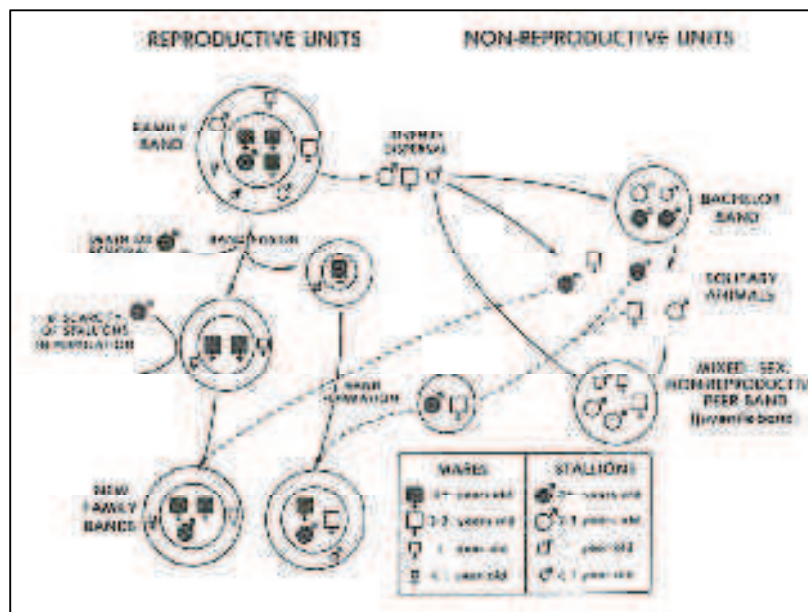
REPRODUCTIVE UNITS

NON-REPRODUCTIVE UNITS

FAMILY BAND

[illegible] DISPERSAL

BACHELOR BAND

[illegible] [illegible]

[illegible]

SOLITARY ANIMALS

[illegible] OF STALLIONS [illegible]

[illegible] FORMATION

MIXED - SEX NON-REPRODUCTIVE PEER BAND (juvenile band)

NEW FAMILY BANDS

| MARES | STALLIONS |
|---|---|
| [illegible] years old | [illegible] years old |
| 2-3 years old | 2-3 years old |
| 1 year old | 1 year old |
| < 1 year old | < 1 year old |